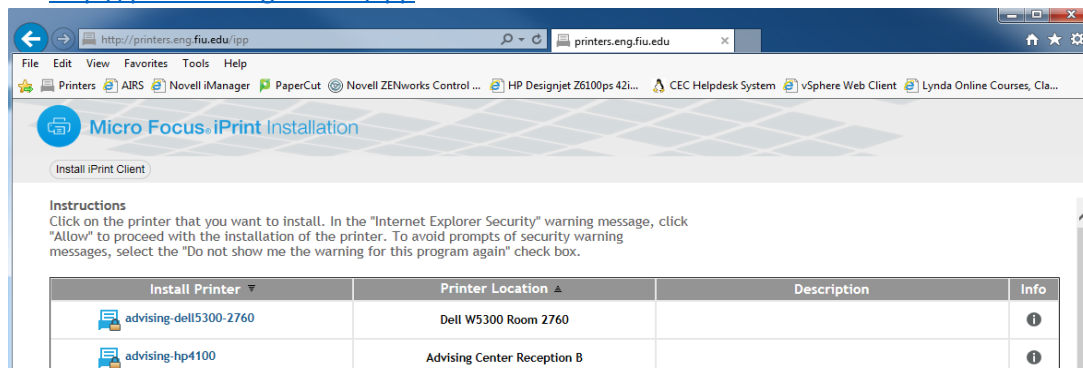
http://printers.eng.fiu.edu/ipp

printers.eng.fiu.edu

File Edit View Favorites Tools Help

Printers AIRS Novell iManager PaperCut Novell ZENworks Control ... HP Designjet Z6100ps 42i... CEC Helpdesk System vSphere Web Client Lynda Online Courses, Cla...

Micro Focus® iPrint Installation

Install iPrint Client

Instructions
Click on the printer that you want to install. In the "Internet Explorer Security" warning message, click "Allow" to proceed with the installation of the printer. To avoid prompts of security warning messages, select the "Do not show me the warning for this program again" check box.

| Install Printer | Printer Location | Description | Info |
|---|---|---|---|
| advising-dell5300-2760 | Dell W5300 Room 2760 | | |
| advising-hp4100 | Advising Center Reception B | | |